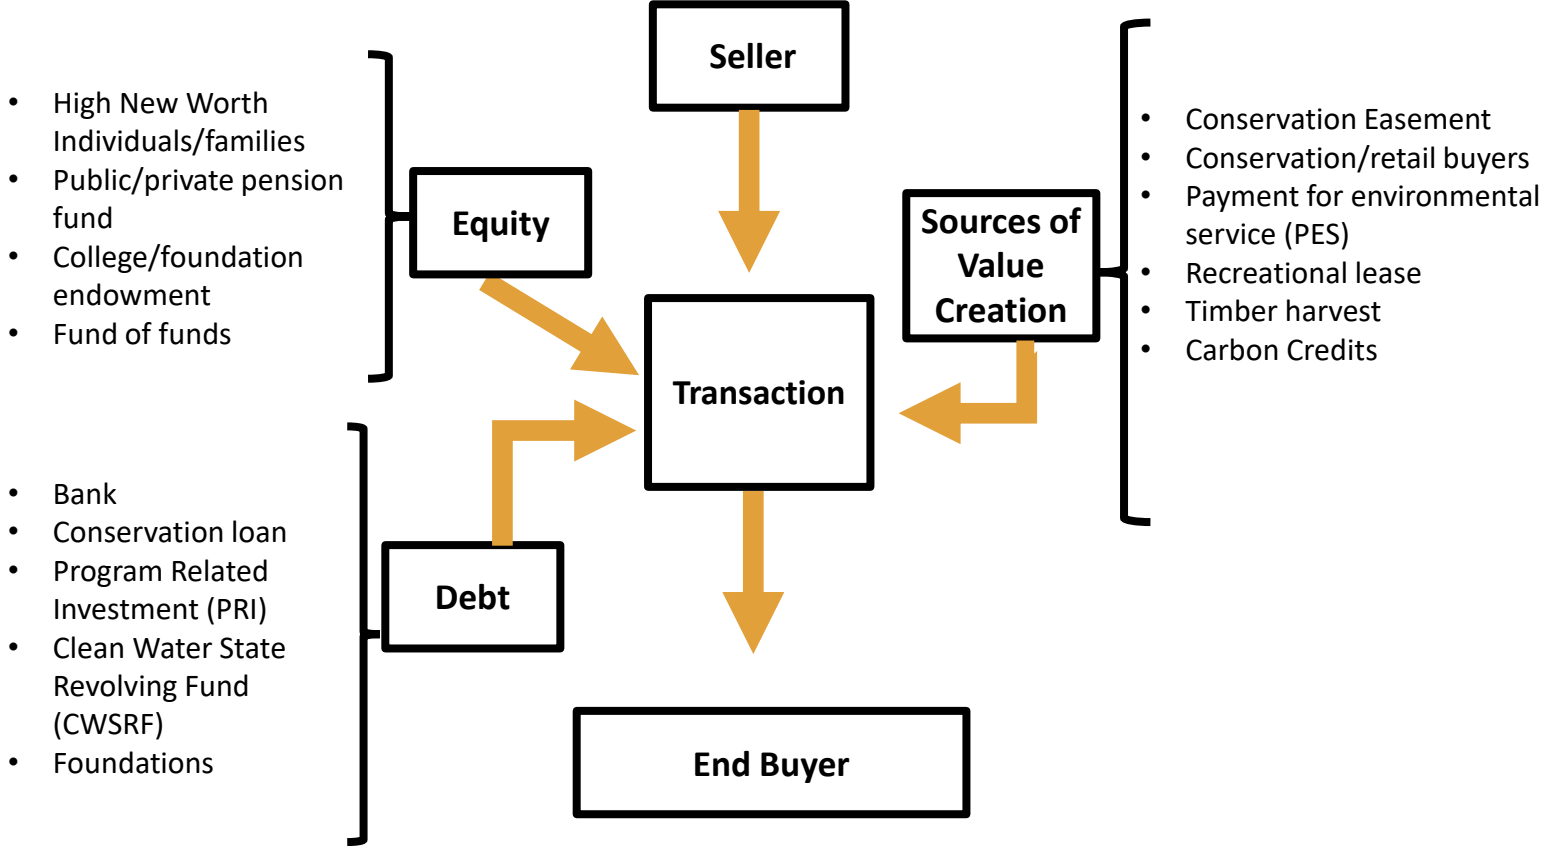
Seller

- High New Worth Individuals/families
- Public/private pension fund
- College/foundation endowment
- Fund of funds

Equity

Sources of Value Creation

- Conservation Easement
- Conservation/retail buyers
- Payment for environmental service (PES)
- Recreational lease
- Timber harvest
- Carbon Credits

Transaction

- Bank
- Conservation loan
- Program Related Investment (PRI)
- Clean Water State Revolving Fund (CWSRF)
- Foundations

Debt

End Buyer